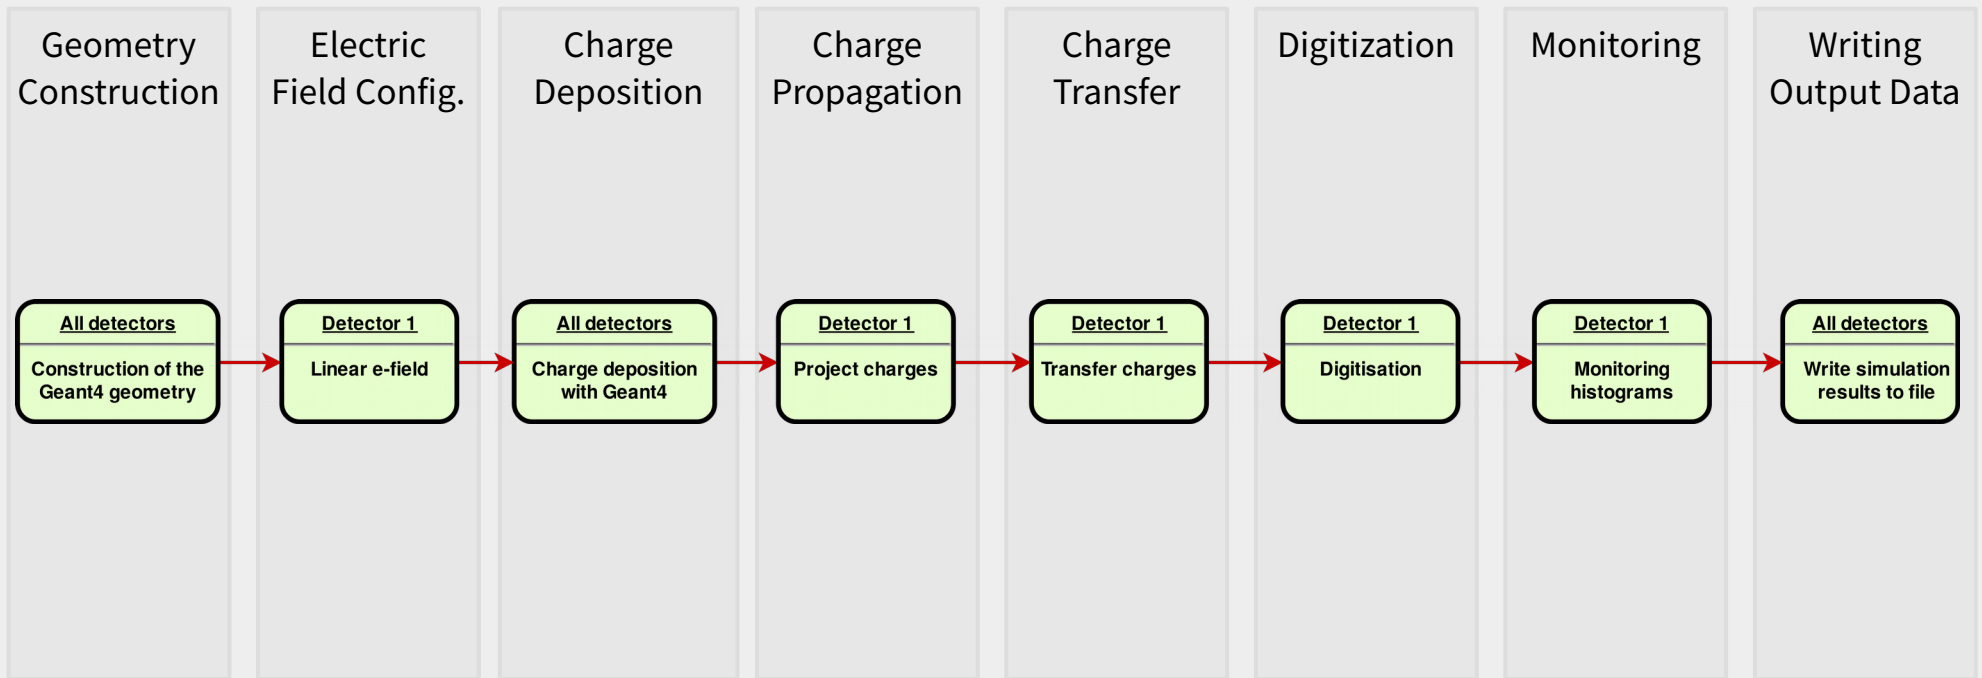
Geometry Construction

Electric Field Config.

Charge Deposition

Charge Propagation

Charge Transfer

Digitization

Monitoring

Writing Output Data

All detectors
Construction of the Geant4 geometry

Detector 1
Linear e-field

All detectors
Charge deposition with Geant4

Detector 1
Project charges

Detector 1
Transfer charges

Detector 1
Digitisation

Detector 1
Monitoring histograms

All detectors
Write simulation results to file